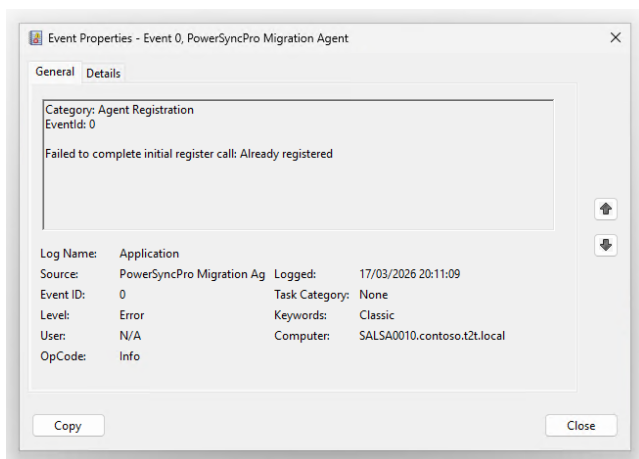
Event Properties - Event 0, PowerSyncPro Migration Agent

General Details

Category: Agent Registration
EventId: 0

Failed to complete initial register call: Already registered

| | | | |
|---|---|---|---|
| Log Name: | Application | | |
| Source: | PowerSyncPro Migration Ag | Logged: | 17/03/2026 20:11:09 |
| Event ID: | 0 | Task Category: | None |
| Level: | Error | Keywords: | Classic |
| User: | N/A | Computer: | SALSA0010.contoso.t2t.local |
| OpCode: | Info | | |

Copy

Close